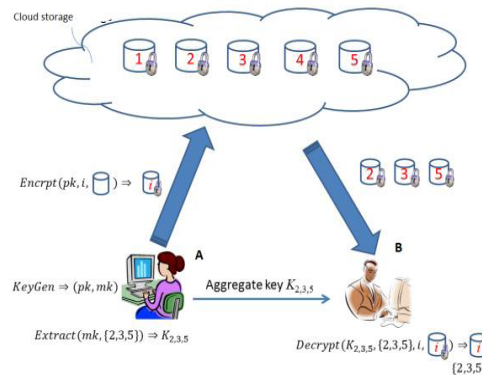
Cloud storage

1 2 3 4 5

$Encrpt(pk, i, \square) \Rightarrow i$

2 3 5

A

B

$KeyGen \Rightarrow (pk, mk)$

Aggregate key $K_{2,3,5}$

$Extract(mk, \{2,3,5\}) \Rightarrow K_{2,3,5}$

$Decrypt(K_{2,3,5}, \{2,3,5\}, i, i) \Rightarrow$

{2,3,5